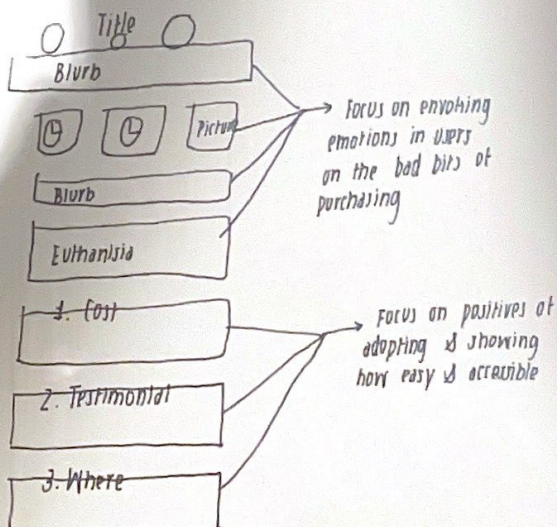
Title

Blurb

Picture

Blurb

Euthanisia

Focus on envoking emotions in users on the bad bits of purchasing

1. Cost

2. Testimonial

3. Where

Focus on positives of adopting & showing how easy & accessible